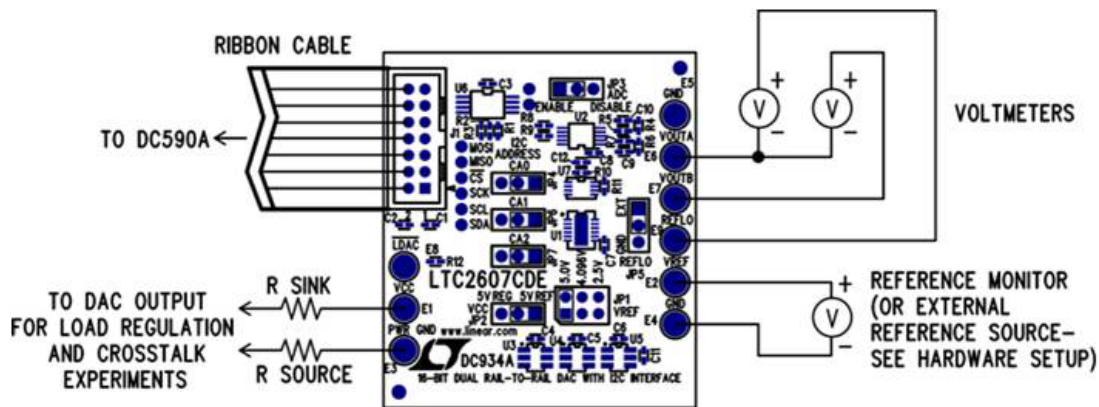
RIBBON CABLE

TO DC590A

VOLTMETERS

U6 C3 JP3 ADC ENABLE DISABLE GND E5 C10 VOUTA E6 VOUTB E7 REFLO E9 VREF E2 GND E4

J1 R2 R9 U2 R5 C9 I2C ADDRESS MOSI MISO $\overline{CS}$ SCK SCL SDA CA0 CA1 CA2 C12 C8 U7 R10 R11 U1 EXT REFLO C7 C2 C1 LDAC E8 R12 LTC2607CDE 5.0V 4.096V 2.5V JP5 JP1 VREF 5V REG 5V REF VCC JP2 VCC E1 PWR GND www.linear.com C4 C5 C6 U3 U4 U5 DC934A E3

16-BIT DUAL RAIL-TO-RAIL DAC WITH I2C INTERFACE

V + −
V + −
V + −

R SINK

R SOURCE

TO DAC OUTPUT FOR LOAD REGULATION AND CROSSTALK EXPERIMENTS

REFERENCE MONITOR (OR EXTERNAL REFERENCE SOURCE– SEE HARDWARE SETUP)